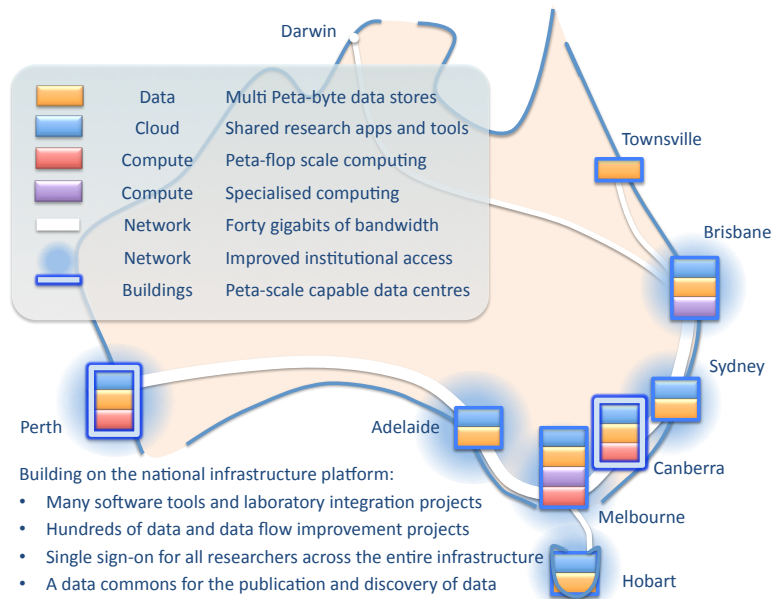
Darwin

| | | |
|---|---|---|
| | Data | Multi Peta-byte data stores |
| | Cloud | Shared research apps and tools |
| | Compute | Peta-flop scale computing |
| | Compute | Specialised computing |
| | Network | Forty gigabits of bandwidth |
| | Network | Improved institutional access |
| | Buildings | Peta-scale capable data centres |

Townsville

Brisbane

Sydney

Perth

Adelaide

Canberra

Melbourne

Hobart

Building on the national infrastructure platform:
• Many software tools and laboratory integration projects
• Hundreds of data and data flow improvement projects
• Single sign-on for all researchers across the entire infrastructure
• A data commons for the publication and discovery of data